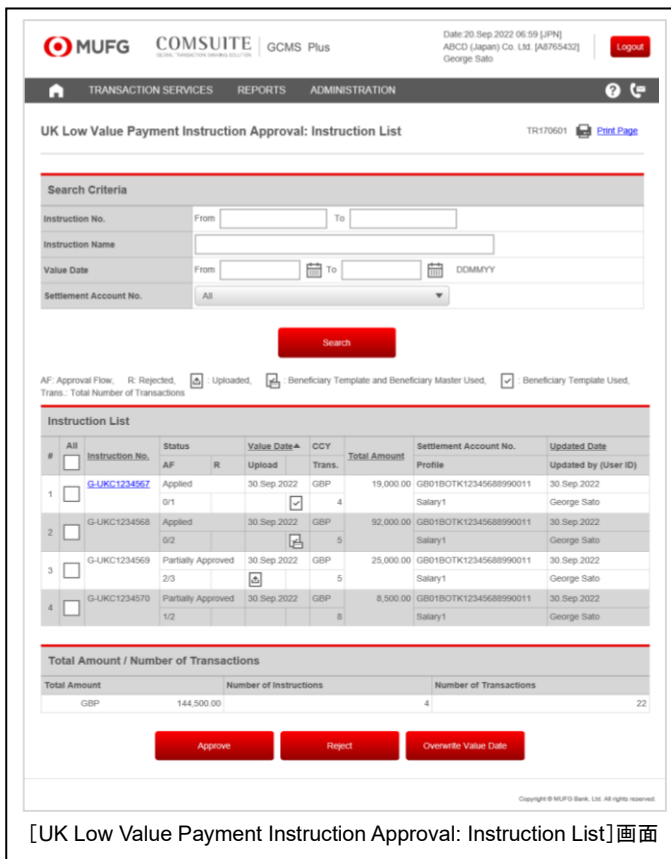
MUFG COMSUITE GLOBAL TRANSACTION BANKING SOLUTION | GCMS Plus

Date:20.Sep.2022 06:59 [JPN]
ABCD (Japan) Co. Ltd. [A8765432]
George Sato

Logout

TRANSACTION SERVICES REPORTS ADMINISTRATION

UK Low Value Payment Instruction Approval: Instruction List

TR170601 Print Page

Search Criteria

Instruction No. From To
Instruction Name
Value Date From To DDMMYY
Settlement Account No. All

Search

AF: Approval Flow, R: Rejected, : Uploaded, : Beneficiary Template and Beneficiary Master Used, : Beneficiary Template Used, Trans.: Total Number of Transactions

Instruction List

| # | All | Instruction No. | Status AF | R | Value Date▲ Upload | CCY Trans. | Total Amount | Settlement Account No. Profile | Updated Date Updated by (User ID) |
|---|---|---|---|---|---|---|---|---|---|
| 1 | | G-UKC1234567 | Applied 0/1 | | 30.Sep.2022 | GBP 4 | 19,000.00 | GB01BOTK12345688990011 Salary1 | 30.Sep.2022 George Sato |
| 2 | | G-UKC1234568 | Applied 0/2 | | 30.Sep.2022 | GBP 5 | 92,000.00 | GB01BOTK12345688990011 Salary1 | 30.Sep.2022 George Sato |
| 3 | | G-UKC1234569 | Partially Approved 2/3 | | 30.Sep.2022 | GBP 5 | 25,000.00 | GB01BOTK12345688990011 Salary1 | 30.Sep.2022 George Sato |
| 4 | | G-UKC1234570 | Partially Approved 1/2 | | 30.Sep.2022 | GBP 8 | 8,500.00 | GB01BOTK12345688990011 Salary1 | 30.Sep.2022 George Sato |

Total Amount / Number of Transactions

| Total Amount | | Number of Instructions | Number of Transactions |
|---|---|---|---|
| GBP | 144,500.00 | 4 | 22 |

Approve Reject Overwrite Value Date

Copyright © MUFG Bank, Ltd. All rights reserved.

[UK Low Value Payment Instruction Approval: Instruction List]画面